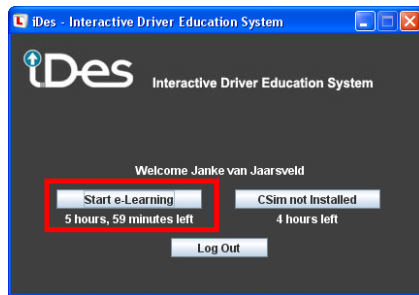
iDes - Interactive Driver Education System

iDes

Interactive Driver Education System

Welcome Janke van Jaarsveld

Start e-Learning

5 hours, 59 minutes left

CSim not Installed

4 hours left

Log Out